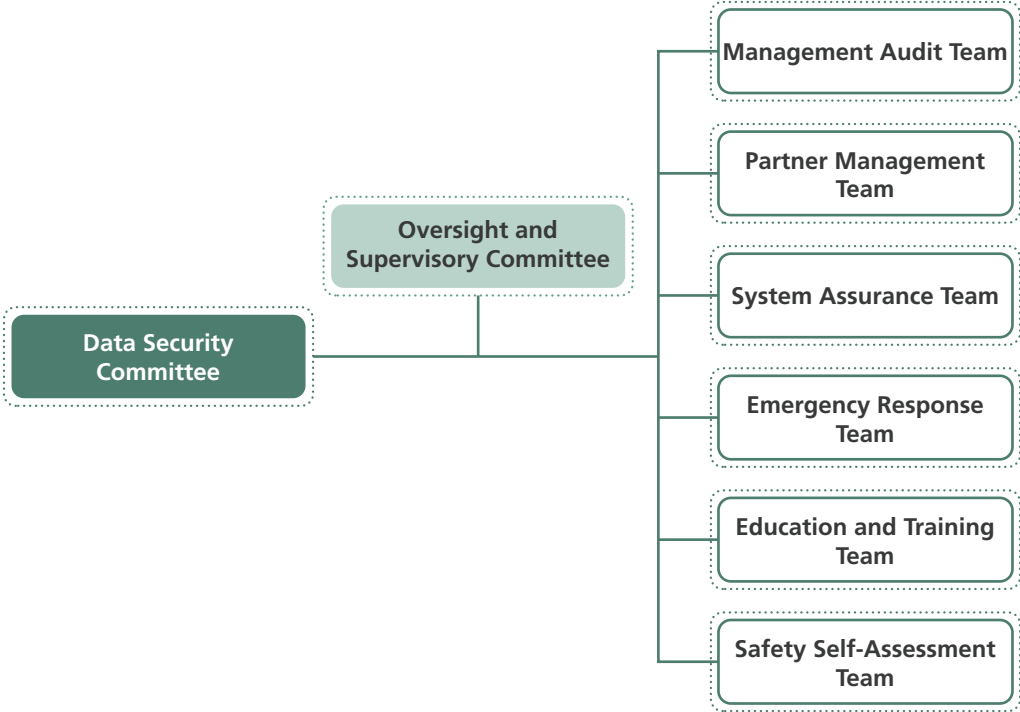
Data Security Committee

Oversight and Supervisory Committee

Management Audit Team

Partner Management Team

System Assurance Team

Emergency Response Team

Education and Training Team

Safety Self-Assessment Team